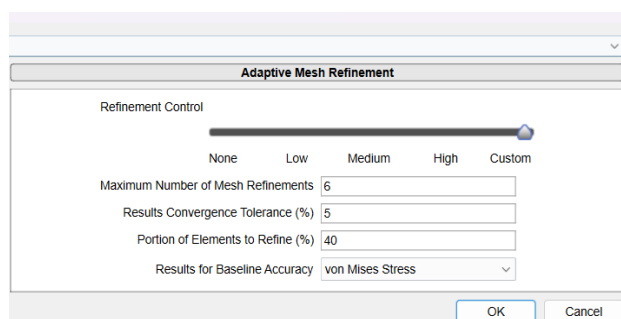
Adaptive Mesh Refinement

Refinement Control

None Low Medium High Custom

Maximum Number of Mesh Refinements 6

Results Convergence Tolerance (%) 5

Portion of Elements to Refine (%) 40

Results for Baseline Accuracy von Mises Stress

OK Cancel